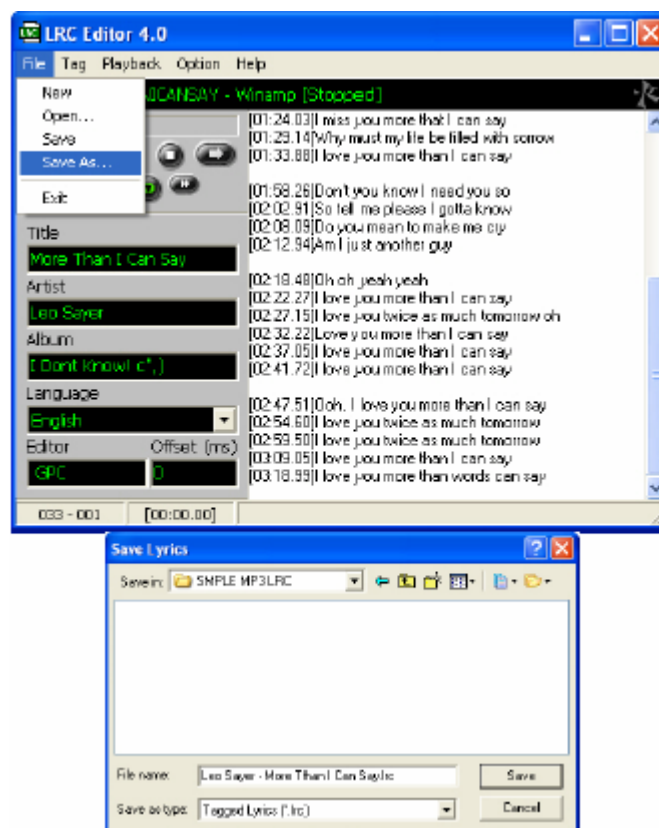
LRC Editor 4.0

File Tag Playback Option Help

New
Open...
Save
Save As...
Exit

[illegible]ICANSAY - Winamp [Stopped]

Title
More Than I Can Say
Artist
Leo Sayer
Album
I Dont Know! :c*,)
Language
English
Editor
GPC
Offset (ms)
0

[01:24.03]I miss you more that I can say
[01:29.14]Why must my life be filled with sorrow
[01:33.88]I love you more than I can say

[01:58.26]Don't you know I need you so
[02:02.91]So tell me please I gotta know
[02:08.09]Do you mean to make me cry
[02:12.94]Am I just another guy

[02:18.48]Oh oh yeah yeah
[02:22.27]I love you more than I can say
[02:27.15]I love you twice as much tomorrow oh
[02:32.22]Love you more than I can say
[02:37.05]I love you more than I can say
[02:41.72]I love you more than I can say

[02:47.51]Ooh, I love you more than I can say
[02:54.60]I love you twice as much tomorrow
[02:59.50]I love you twice as much tomorrow
[03:09.05]I love you more than I can say
[03:18.99]I love you more than words can say

033 - 001 [00:00.00]

Save Lyrics

Save in: SMPLE MP3LRC

File name: Leo Sayer - More Than I Can Say.lrc
Save as type: Tagged Lyrics (*.lrc)
Save
Cancel